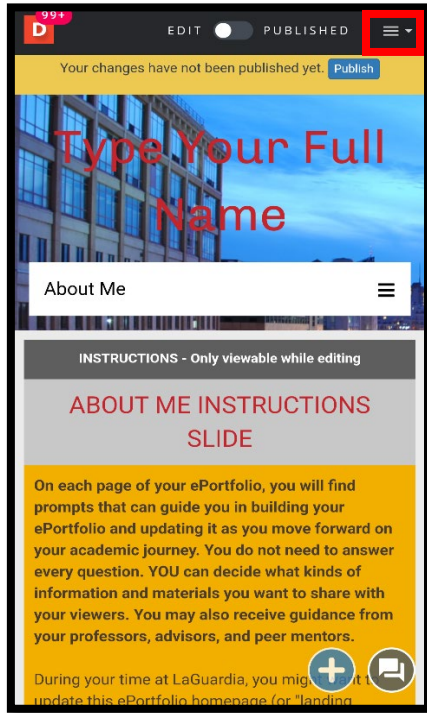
D 99+

EDIT PUBLISHED

Your changes have not been published yet. Publish

Type Your Full Name

About Me

INSTRUCTIONS - Only viewable while editing

ABOUT ME INSTRUCTIONS SLIDE

On each page of your ePortfolio, you will find prompts that can guide you in building your ePortfolio and updating it as you move forward on your academic journey. You do not need to answer every question. YOU can decide what kinds of information and materials you want to share with your viewers. You may also receive guidance from your professors, advisors, and peer mentors.

During your time at LaGuardia, you might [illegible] update this ePortfolio homepage (or "landing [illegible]